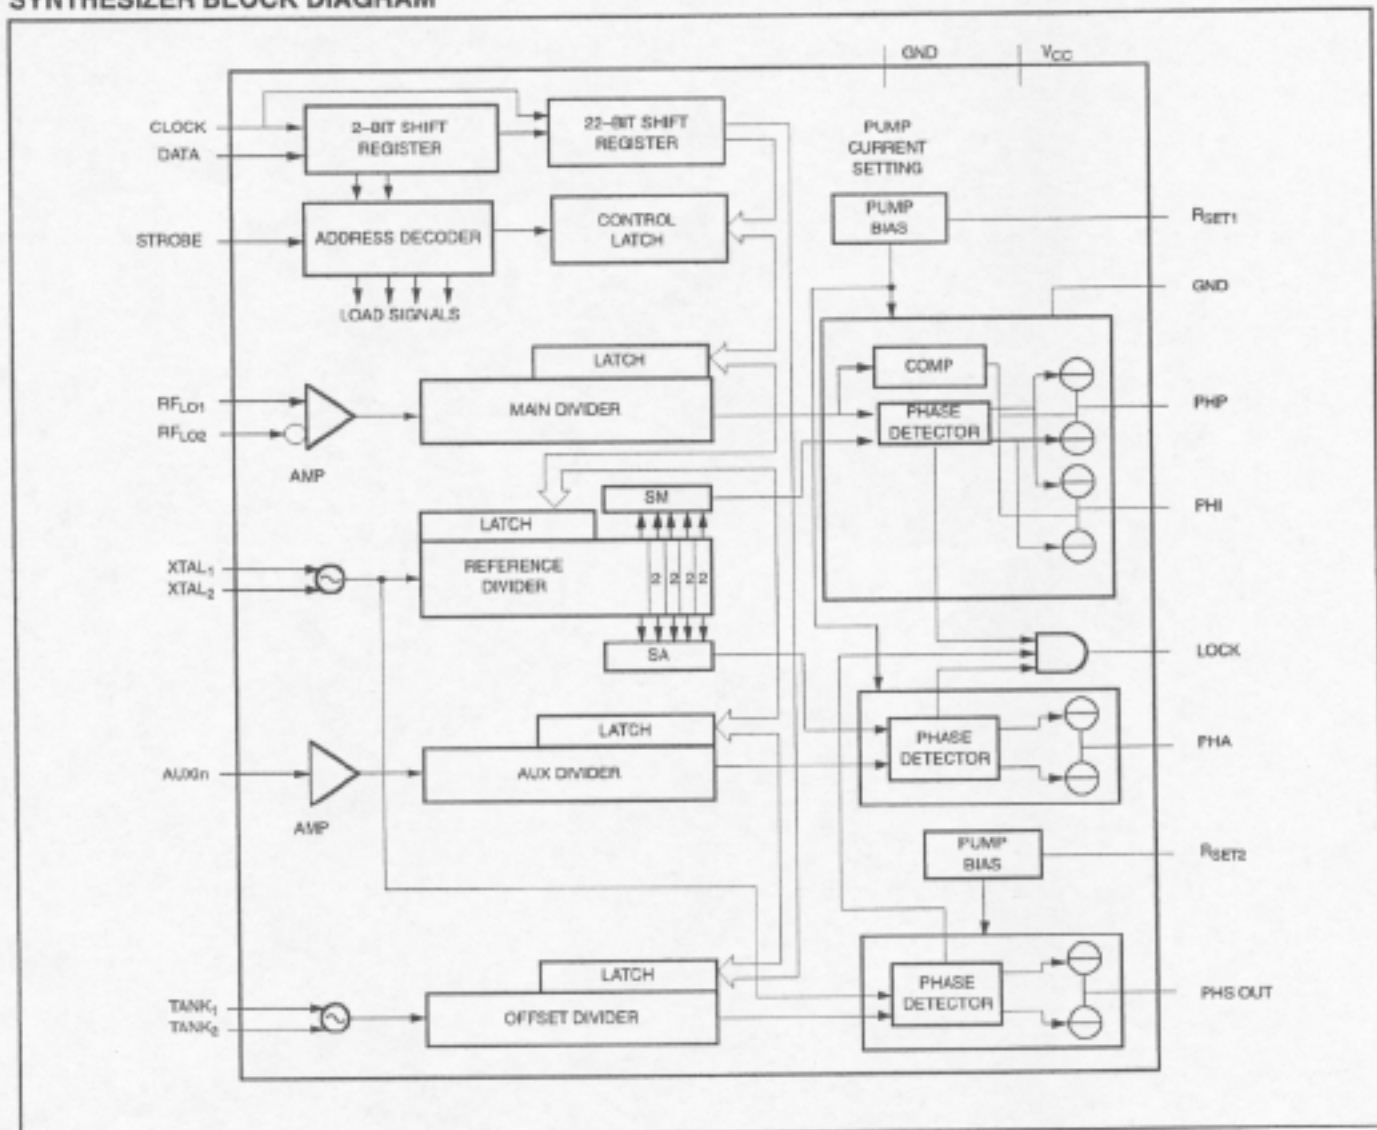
SYNTHESIZER BLOCK DIAGRAM

GND

$V_{CC}$

CLOCK

DATA

2–BIT SHIFT REGISTER

22–BIT SHIFT REGISTER

PUMP CURRENT SETTING

PUMP BIAS

$R_{SET1}$

STROBE

ADDRESS DECODER

CONTROL LATCH

LOAD SIGNALS

GND

LATCH

COMP

$RF_{LO1}$

$RF_{LO2}$

MAIN DIVIDER

PHASE DETECTOR

PHP

AMP

SM

LATCH

PHI

$XTAL_1$

$XTAL_2$

REFERENCE DIVIDER

2 2 2 2

SA

LOCK

LATCH

PHASE DETECTOR

PHA

AUXin

AUX DIVIDER

AMP

PUMP BIAS

$R_{SET2}$

LATCH

$TANK_1$

$TANK_2$

OFFSET DIVIDER

PHASE DETECTOR

PHS OUT